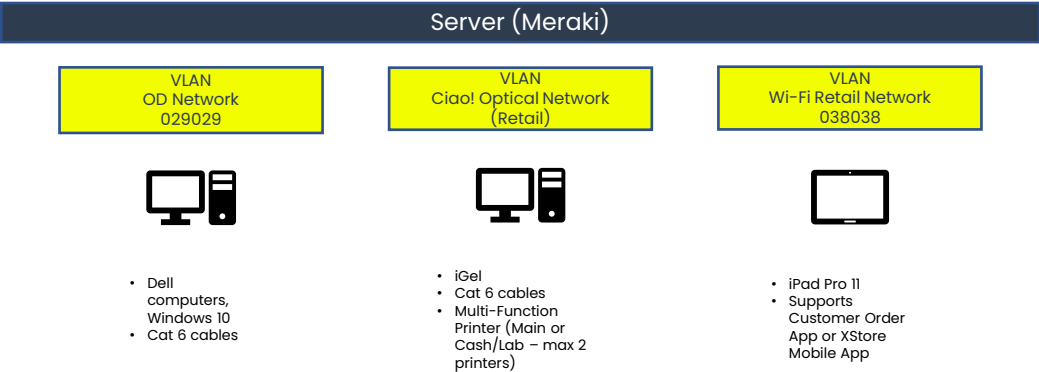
Server (Meraki)

VLAN
OD Network
029029

VLAN
Ciao! Optical Network
(Retail)

VLAN
Wi-Fi Retail Network
038038

- Dell computers, Windows 10
- Cat 6 cables

- iGel
- Cat 6 cables
- Multi-Function Printer (Main or Cash/Lab – max 2 printers)

- iPad Pro 11
- Supports Customer Order App or XStore Mobile App